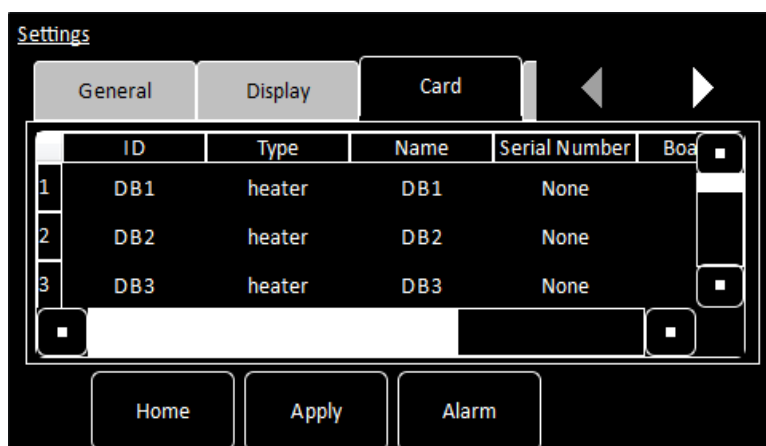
Settings

General | Display | Card

| | ID | Type | Name | Serial Number | Boa |
|---|---|---|---|---|---|
| 1 | DB1 | heater | DB1 | None | |
| 2 | DB2 | heater | DB2 | None | |
| 3 | DB3 | heater | DB3 | None | |

Home | Apply | Alarm